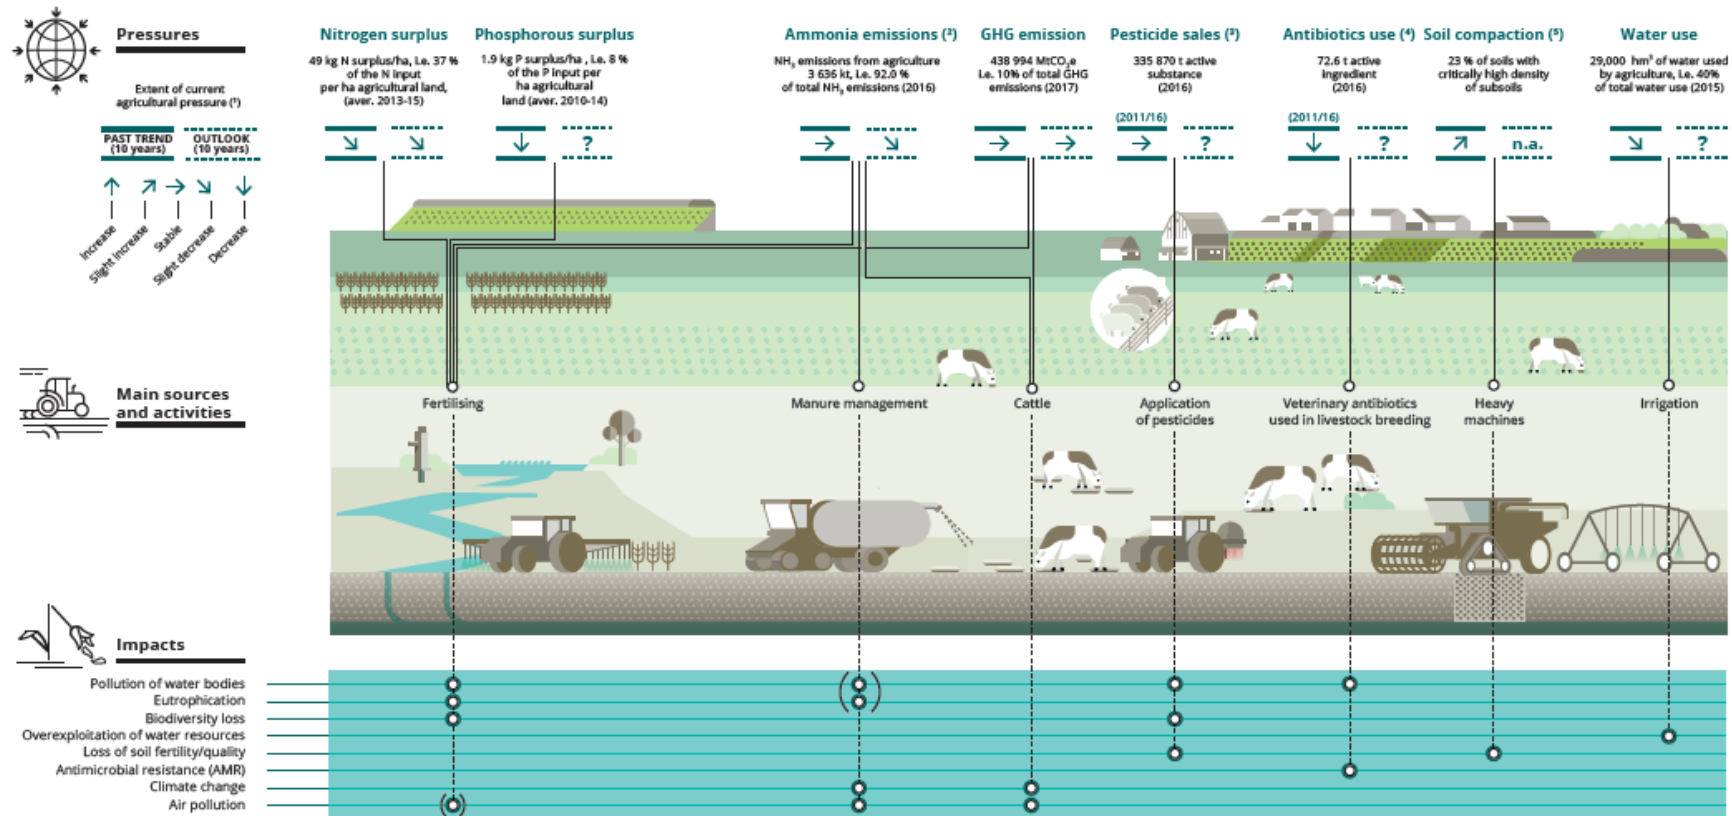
Pressures

Extent of current agricultural pressure (¹)

PAST TREND (10 years)
OUTLOOK (10 years)

↑ ↗ → ↘ ↓

Increase
Slight increase
Stable
Slight decrease
Decrease

Nitrogen surplus
49 kg N surplus/ha, i.e. 37 % of the N input per ha agricultural land, (aver. 2013-15)
↘ ↘

Phosphorous surplus
1.9 kg P surplus/ha , i.e. 8 % of the P input per ha agricultural land (aver. 2010-14)
↓ ?

Ammonia emissions (²)
$NH_3$ emissions from agriculture 3 636 kt, i.e. 92.0 % of total $NH_3$ emissions (2016)
→ ↘

GHG emission
438 994 $MtCO_2e$ i.e. 10% of total GHG emissions (2017)
→ →

Pesticide sales (³)
335 870 t active substance (2016)
(2011/16)
→ ?

Antibiotics use (⁴)
72.6 t active ingredient (2016)
(2011/16)
↓ ?

Soil compaction (⁵)
23 % of soils with critically high density of subsoils
↗ n.a.

Water use
29,000 hm³ of water used by agriculture, i.e. 40% of total water use (2015)
↘ ?

Main sources and activities

Fertilising
Manure management
Cattle
Application of pesticides
Veterinary antibiotics used in livestock breeding
Heavy machines
Irrigation

Impacts

Pollution of water bodies
Eutrophication
Biodiversity loss
Overexploitation of water resources
Loss of soil fertility/quality
Antimicrobial resistance (AMR)
Climate change
Air pollution